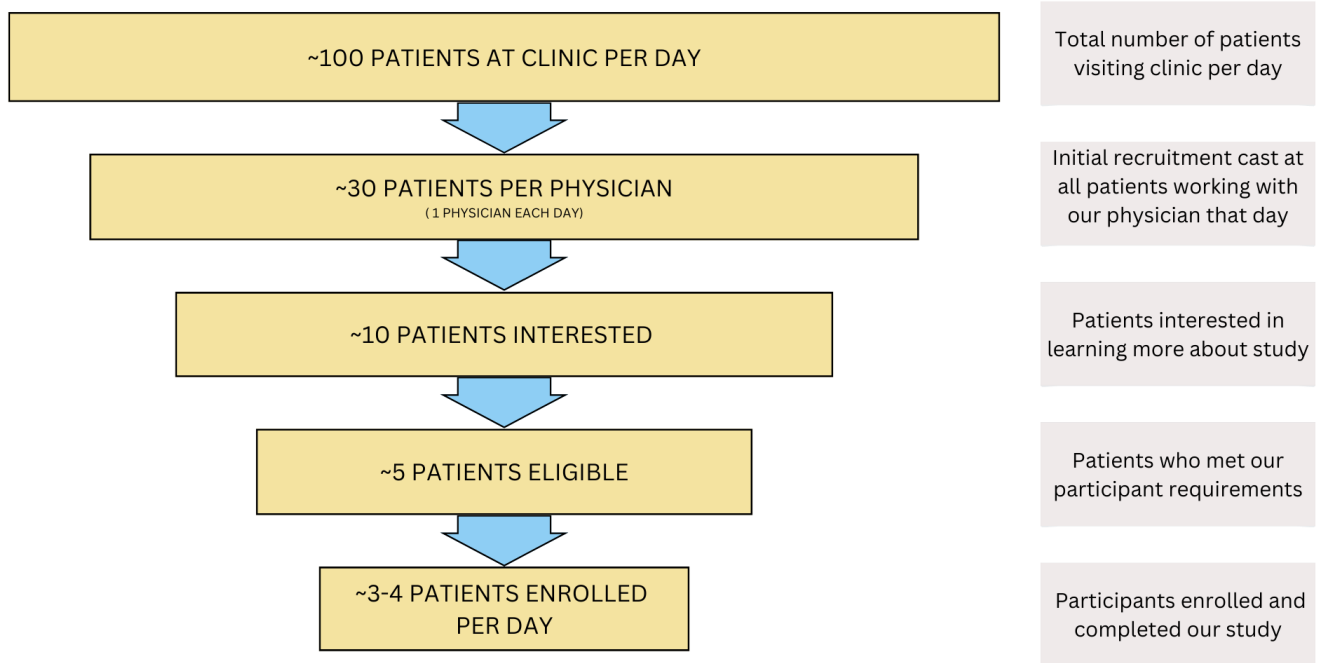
~100 PATIENTS AT CLINIC PER DAY

Total number of patients visiting clinic per day

~30 PATIENTS PER PHYSICIAN
( 1 PHYSICIAN EACH DAY)

Initial recruitment cast at all patients working with our physician that day

~10 PATIENTS INTERESTED

Patients interested in learning more about study

~5 PATIENTS ELIGIBLE

Patients who met our participant requirements

~3-4 PATIENTS ENROLLED PER DAY

Participants enrolled and completed our study